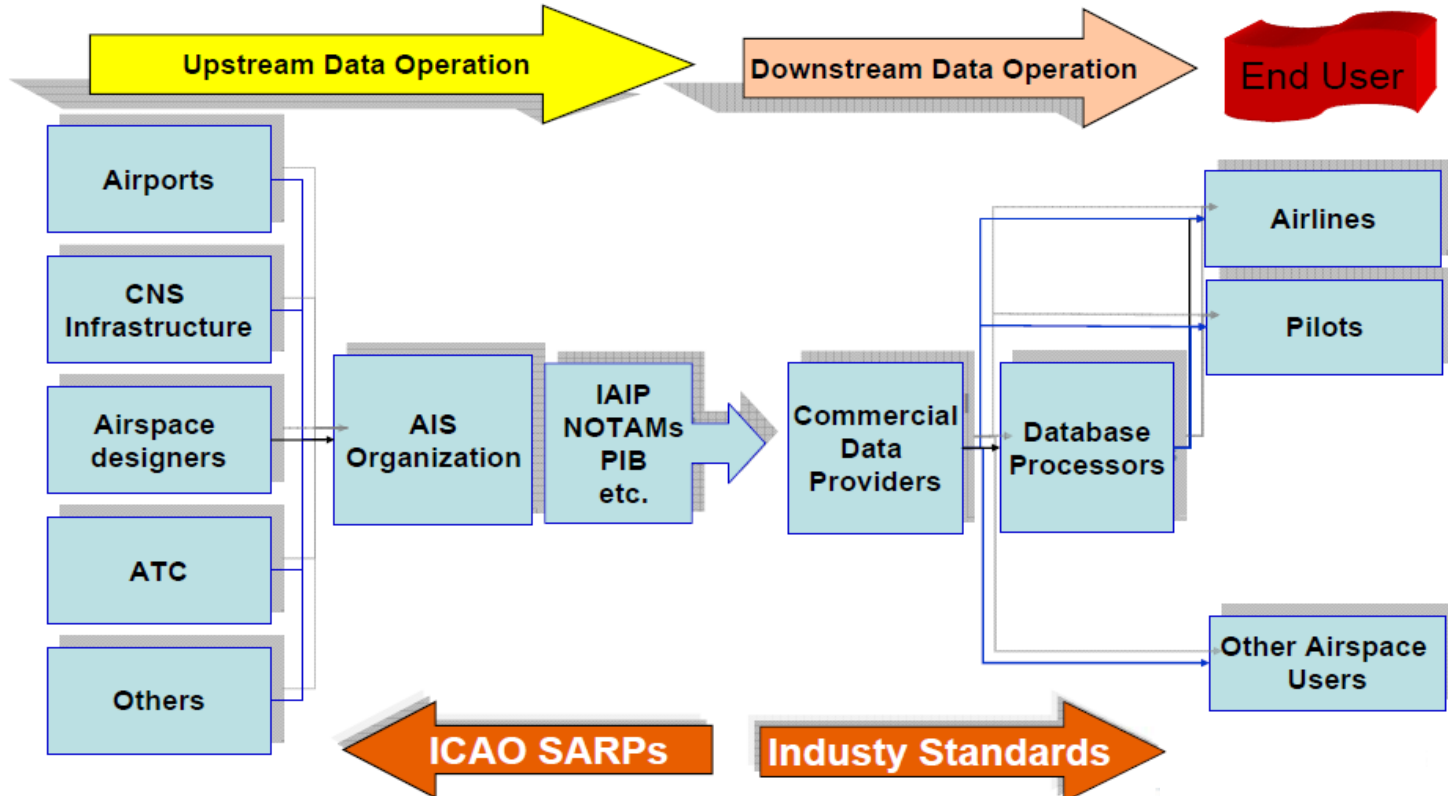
Upstream Data Operation

Downstream Data Operation

End User

Airports

CNS Infrastructure

Airspace designers

ATC

Others

AIS Organization

IAIP NOTAMs PIB etc.

Commercial Data Providers

Database Processors

Airlines

Pilots

Other Airspace Users

ICAO SARPs

Industy Standards